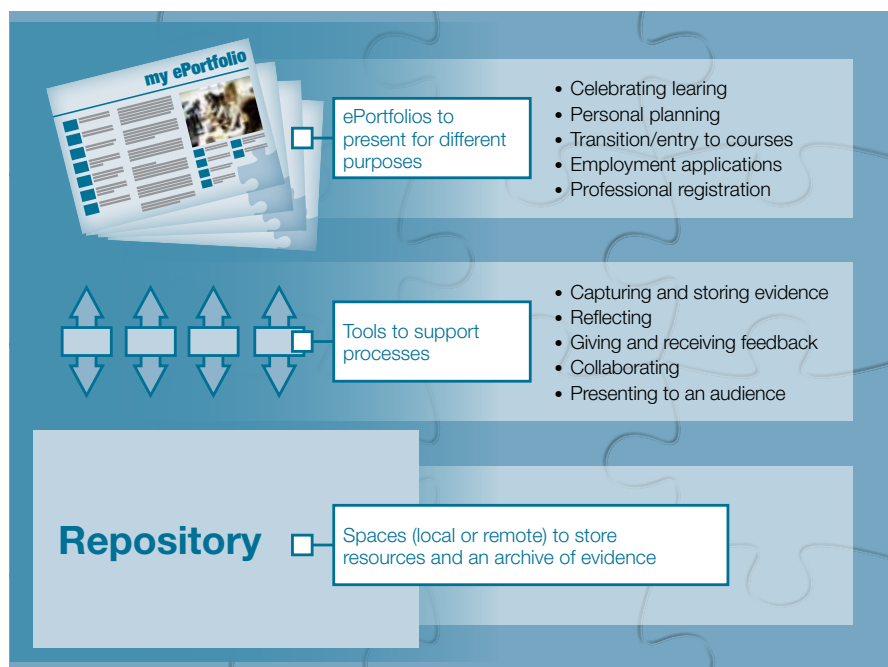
my ePortfolio

ePortfolios to present for different purposes

- Celebrating learing
- Personal planning
- Transition/entry to courses
- Employment applications
- Professional registration

Tools to support processes

- Capturing and storing evidence
- Reflecting
- Giving and receiving feedback
- Collaborating
- Presenting to an audience

Repository

Spaces (local or remote) to store resources and an archive of evidence